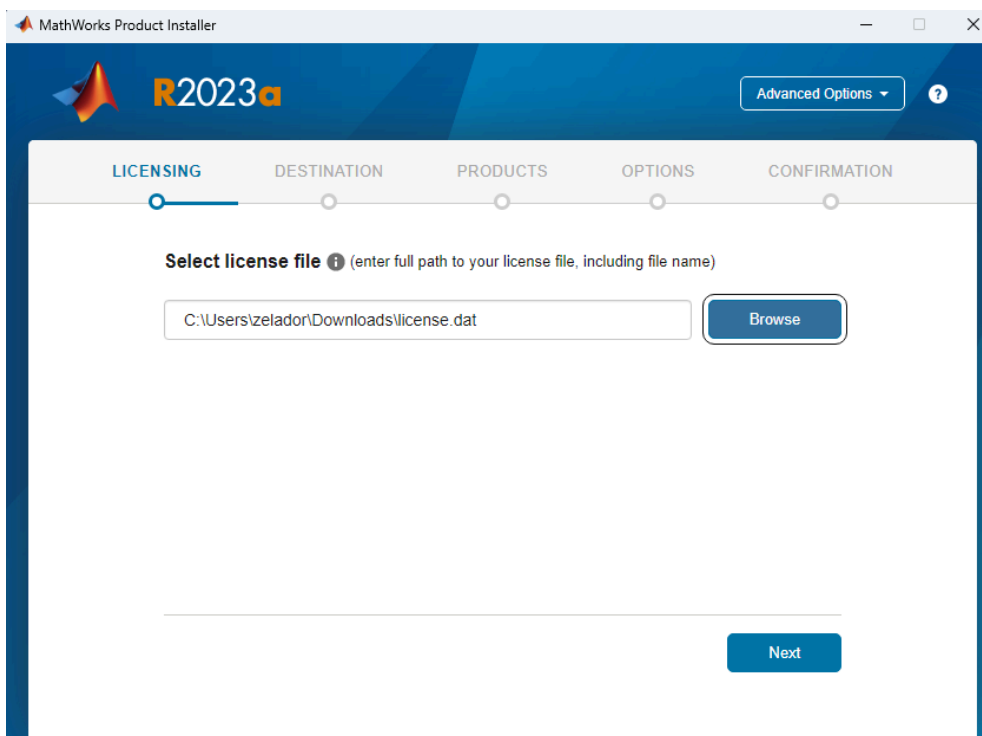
MathWorks Product Installer

R2023a

Advanced Options

?

LICENSING DESTINATION PRODUCTS OPTIONS CONFIRMATION

Select license file (enter full path to your license file, including file name)

C:\Users\zelador\Downloads\license.dat

Browse

Next